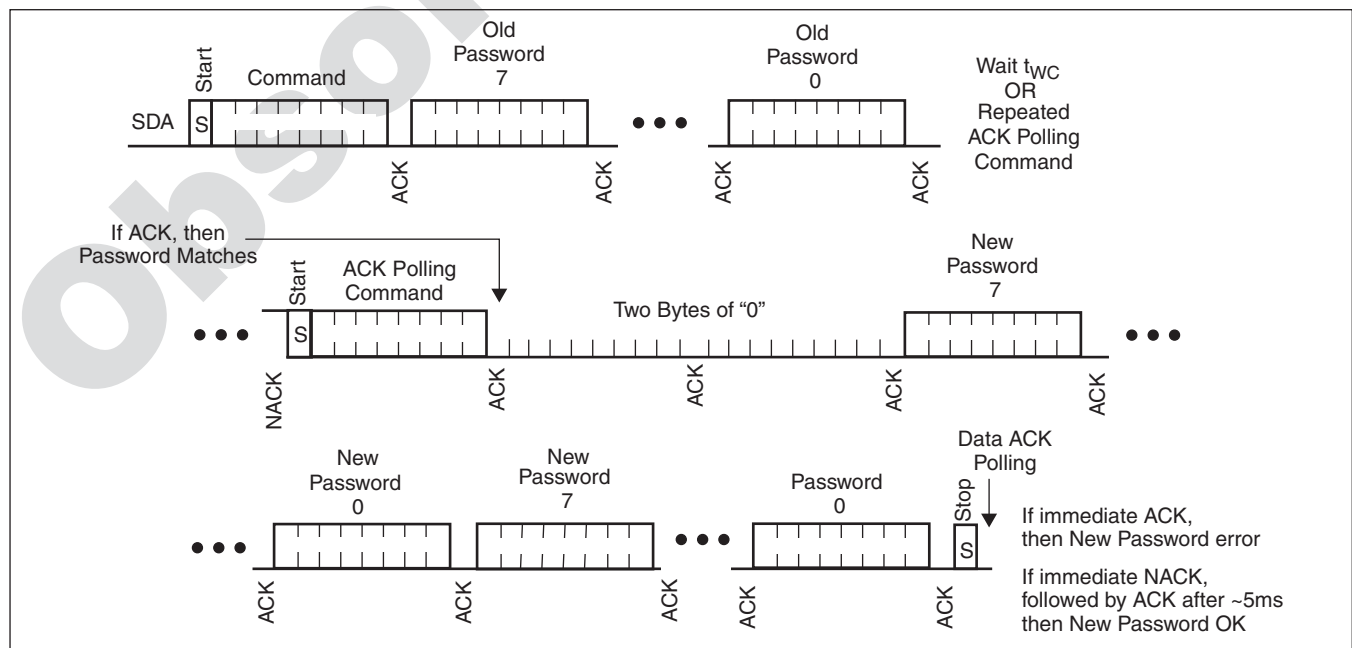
Obsolete

Start

Command

Old Password 7

Old Password 0

Wait $t_{WC}$ OR Repeated ACK Polling Command

SDA S

ACK ACK ACK ACK

If ACK, then Password Matches

Start

ACK Polling Command

New Password 7

Two Bytes of "0"

S

NACK ACK ACK ACK ACK

New Password 0

New Password 7

Password 0

Data ACK Polling

Stop

S

If immediate ACK, then New Password error

If immediate NACK, followed by ACK after ~5ms then New Password OK

ACK ACK ACK ACK ACK